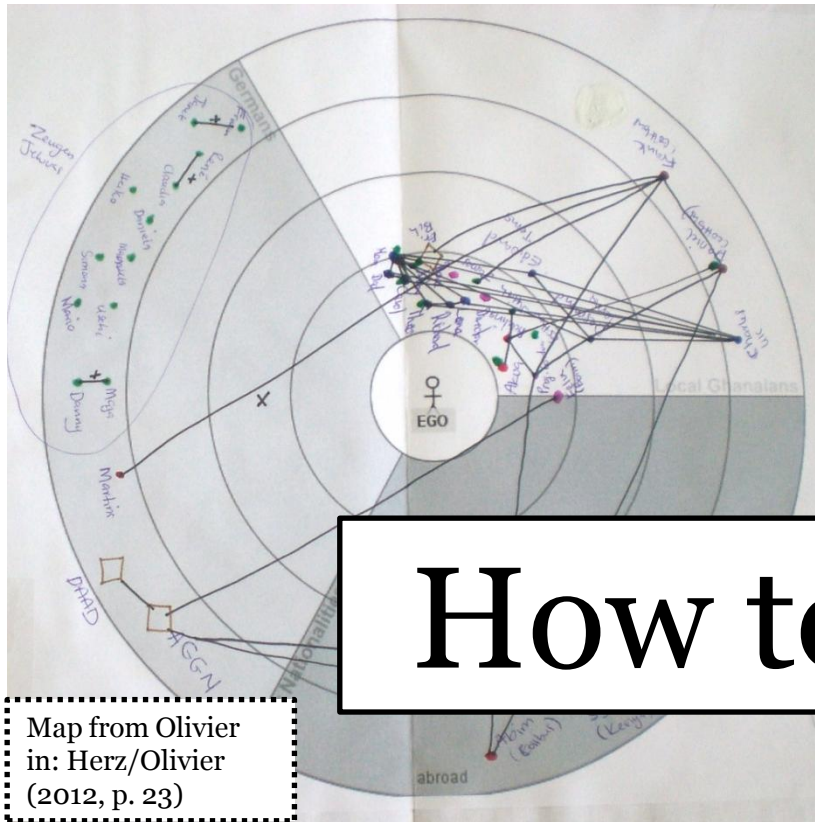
Germans

Zeugen Jehovas

Frank

Conny

Claudia

Heiko

Daniela

Manuela

Simon

Ulli

Nico

Danny

Maja

Martin

DAAD

AGGN

Nationalities

abroad

EGO

Local Ghanaians

Frank (Kath)

Daniel (Canada)

Chris (UK)

Edmund

Rik

How t

Map from Olivier in: Herz/Olivier (2012, p. 23)